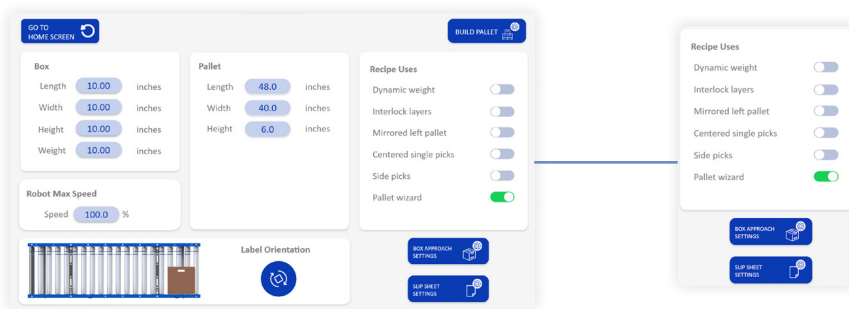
GO TO HOME SCREEN

BUILD PALLET

Box

Length 10.00 inches

Width 10.00 inches

Height 10.00 inches

Weight 10.00 inches

Pallet

Length 48.0 inches

Width 40.0 inches

Height 6.0 inches

Recipe Uses

Dynamic weight

Interlock layers

Mirrored left pallet

Centered single picks

Side picks

Pallet wizard

Robot Max Speed

Speed 100.0 %

Label Orientation

BOX APPROACH SETTINGS

SLIP SHEET SETTINGS

Recipe Uses

Dynamic weight

Interlock layers

Mirrored left pallet

Centered single picks

Side picks

Pallet wizard

BOX APPROACH SETTINGS

SLIP SHEET SETTINGS